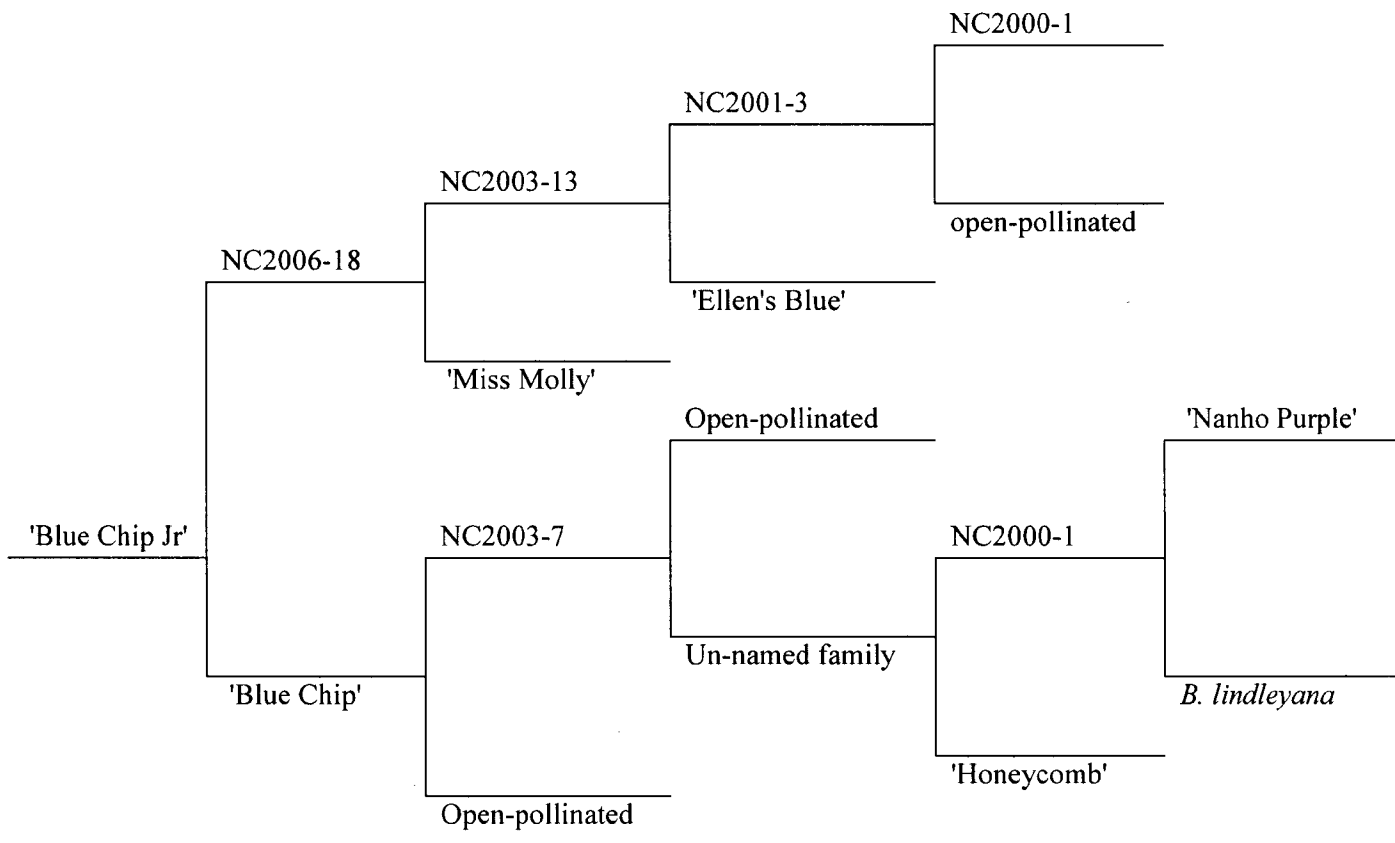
NC2000-1

NC2001-3

NC2003-13

open-pollinated

NC2006-18

'Ellen's Blue'

'Miss Molly'

Open-pollinated

'Nanho Purple'

'Blue Chip Jr'

NC2003-7

NC2000-1

Un-named family

'Blue Chip'

*B. lindleyana*

'Honeycomb'

Open-pollinated